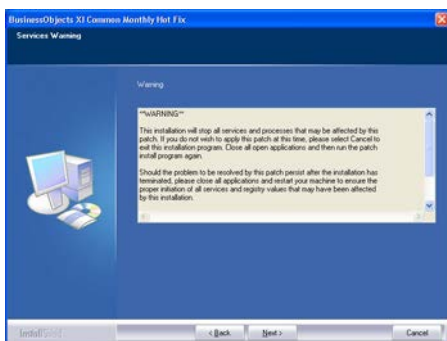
BusinessObjects XI Common Monthly Hot Fix

Services Warning

Warning

**WARNING**

This installation will stop all services and processes that may be affected by this patch. If you do not wish to apply this patch at this time, please select Cancel to exit this installation program. Close all open applications and then run the patch install program again.

Should the problem to be resolved by this patch persist after the installation has terminated, please close all applications and restart your machine to ensure the proper initiation of all services and registry values that may have been affected by this installation.

InstallShield

< Back

Next >

Cancel